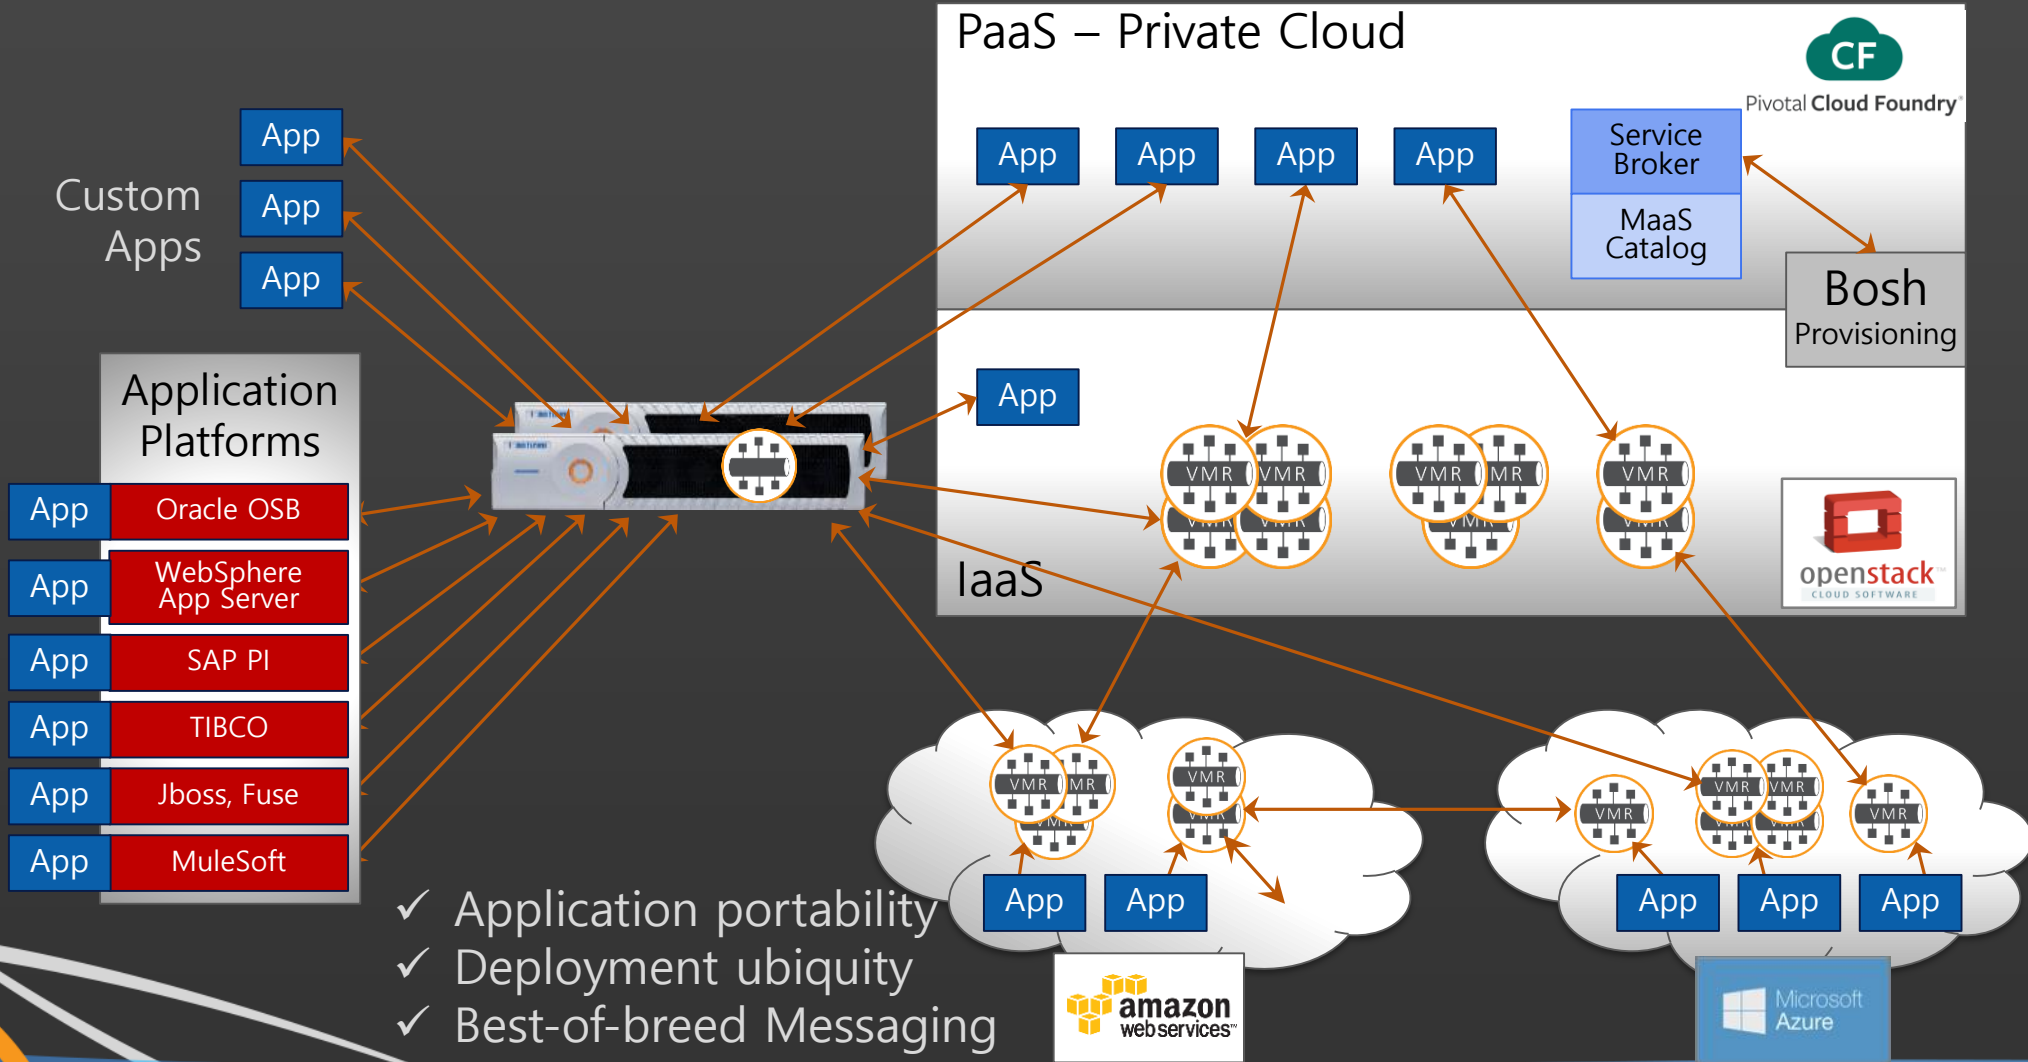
PaaS – Private Cloud

CF
Pivotal Cloud Foundry

App App App App

Service Broker

MaaS Catalog

Bosh Provisioning

App

VMR VMR VMR VMR VMR

IaaS

openstack CLOUD SOFTWARE

Custom Apps

App
App
App

Application Platforms

| App | Oracle OSB |
|---|---|
| App | WebSphere App Server |
| App | SAP PI |
| App | TIBCO |
| App | Jboss, Fuse |
| App | MuleSoft |

VMR VMR VMR

App App

VMR VMR VMR VMR

App App App

✓ Application portability
✓ Deployment ubiquity
✓ Best-of-breed Messaging

amazon web services

Microsoft Azure